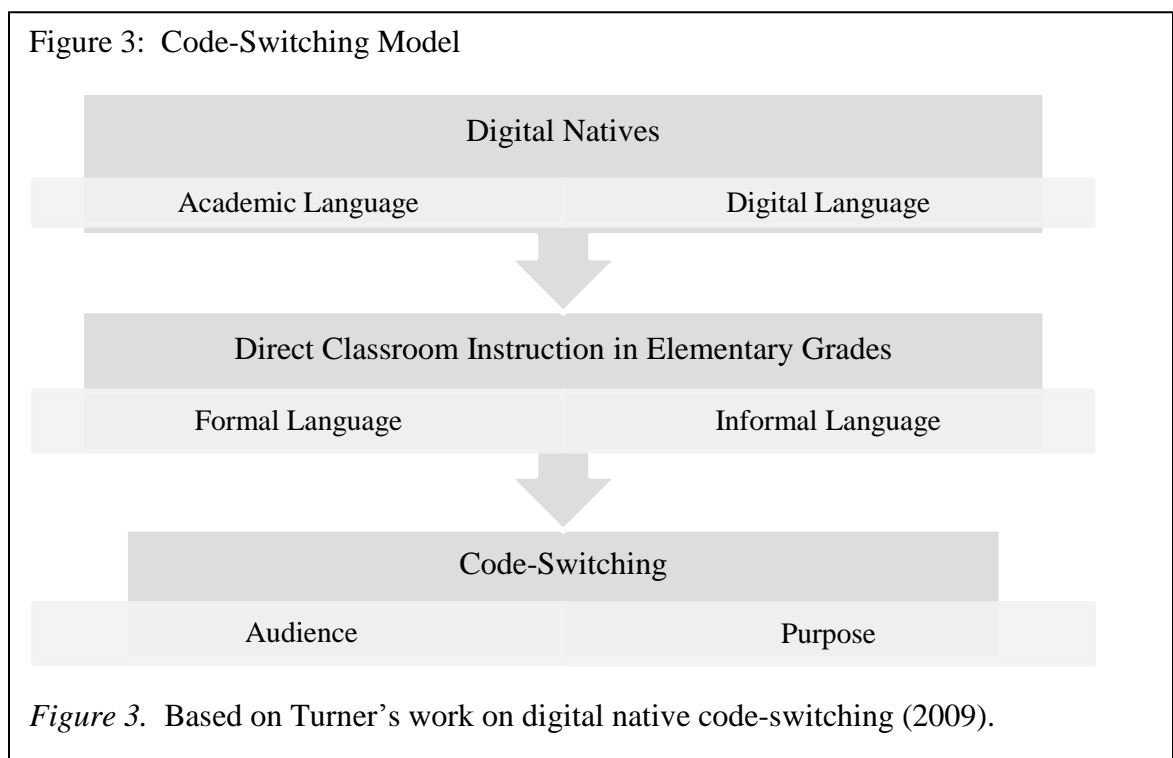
Figure 3: Code-Switching Model

Digital Natives

Academic Language

Digital Language

Direct Classroom Instruction in Elementary Grades

Formal Language

Informal Language

Code-Switching

Audience

Purpose

*Figure 3.* Based on Turner's work on digital native code-switching (2009).